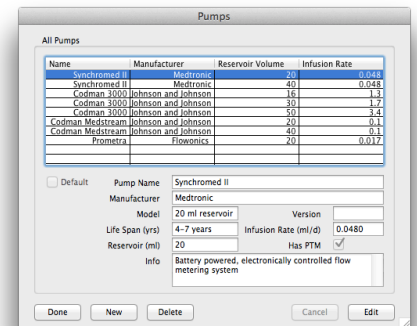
Pumps

All Pumps

| Name | Manufacturer | Reservoir Volume | Infusion Rate |
|---|---|---|---|
| Synchromed II | Medtronic | 20 | 0.048 |
| Synchromed II | Medtronic | 40 | 0.048 |
| Codman 3000 | Johnson and Johnson | 16 | 1.3 |
| Codman 3000 | Johnson and Johnson | 30 | 1.7 |
| Codman 3000 | Johnson and Johnson | 50 | 3.4 |
| Codman Medstream | Johnson and Johnson | 20 | 0.1 |
| Codman Medstream | Johnson and Johnson | 40 | 0.1 |
| Prometra | Flowonics | 20 | 0.017 |

Default

Pump Name: Synchromed II

Manufacturer: Medtronic

Model: 20 ml reservoir

Version:

Life Span (yrs): 4-7 years

Infusion Rate (ml/d): 0.0480

Reservoir (ml): 20

Has PTM

Info: Battery powered, electronically controlled flow metering system

Done | New | Delete | Cancel | Edit